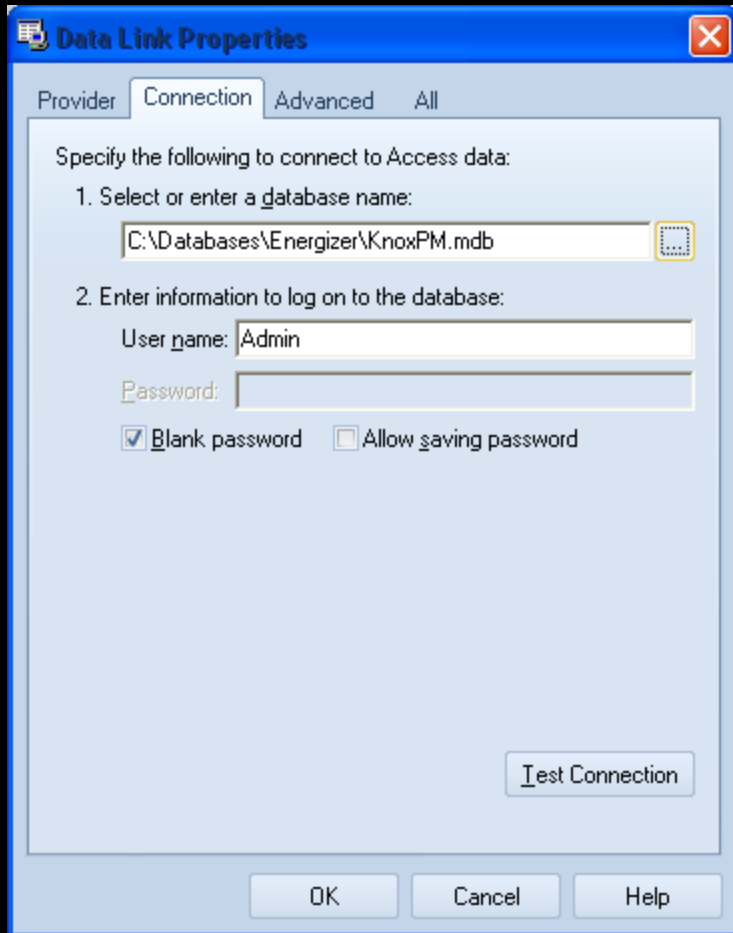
Data Link Properties

Provider Connection Advanced All

Specify the following to connect to Access data:

1. Select or enter a database name:

C:\Databases\Energizer\KnoxPM.mdb

...

2. Enter information to log on to the database:

User name: Admin

Password:

Blank password Allow saving password

Test Connection

OK Cancel Help